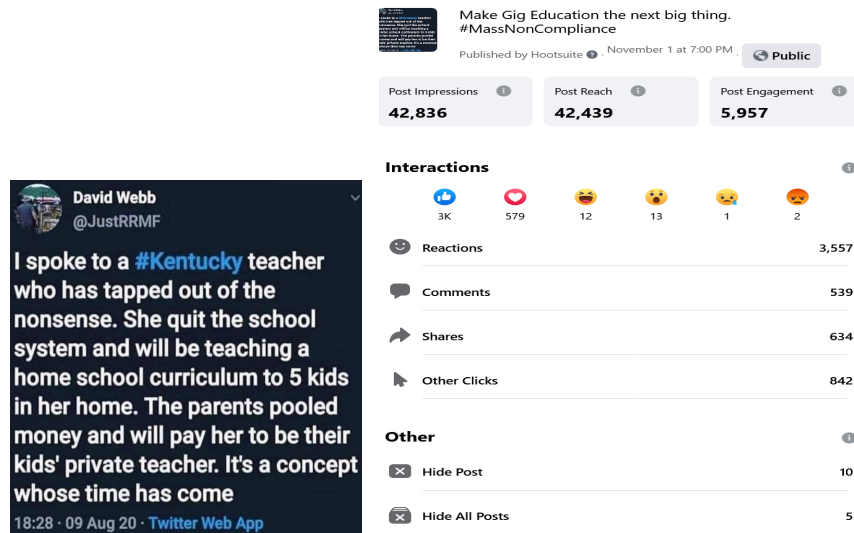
David Webb
@JustRRMF

I spoke to a #Kentucky teacher who has tapped out of the nonsense. She quit the school system and will be teaching a home school curriculum to 5 kids in her home. The parents pooled money and will pay her to be their kids' private teacher. It's a concept whose time has come

18:28 · 09 Aug 20 · Twitter Web App

Make Gig Education the next big thing. #MassNonCompliance

Published by Hootsuite · November 1 at 7:00 PM · Public

| Post Impressions | Post Reach | Post Engagement |
|---|---|---|
| 42,836 | 42,439 | 5,957 |

Interactions

3K 579 12 13 1 2

Reactions 3,557

Comments 539

Shares 634

Other Clicks 842

Other

Hide Post 10

Hide All Posts 5